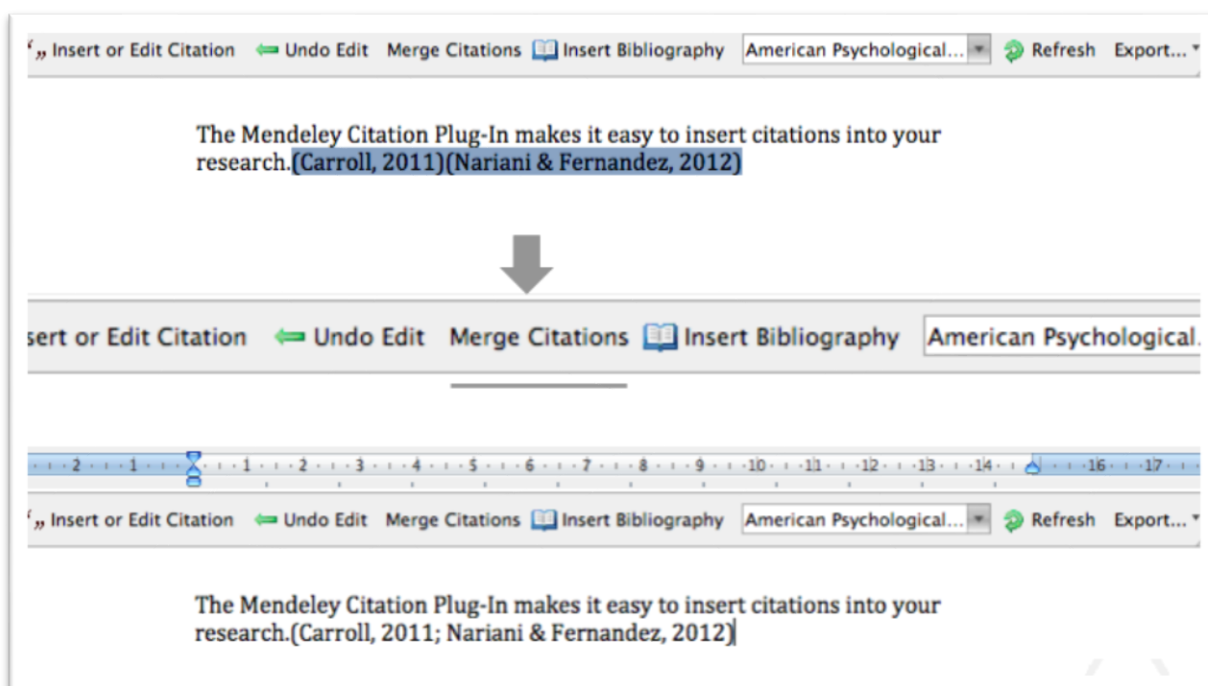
“„ Insert or Edit Citation Undo Edit Merge Citations Insert Bibliography American Psychological... Refresh Export...

The Mendeley Citation Plug-In makes it easy to insert citations into your research.(Carroll, 2011)(Nariani & Fernandez, 2012)

sert or Edit Citation Undo Edit Merge Citations Insert Bibliography American Psychological.

2 1 1 2 3 4 5 6 7 8 9 10 11 12 13 14 16 17

“„ Insert or Edit Citation Undo Edit Merge Citations Insert Bibliography American Psychological... Refresh Export...

The Mendeley Citation Plug-In makes it easy to insert citations into your research.(Carroll, 2011; Nariani & Fernandez, 2012)